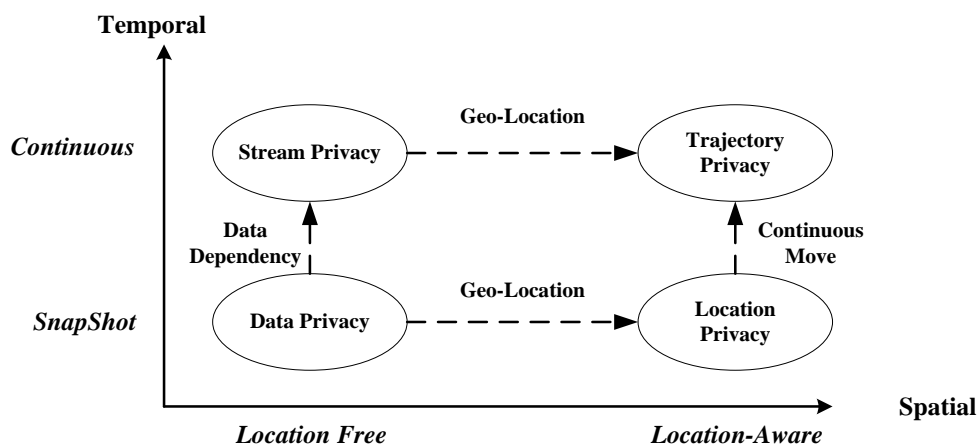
Temporal

Continuous

Stream Privacy

Geo-Location

Trajectory Privacy

Data Dependency

Continuous Move

SnapShot

Data Privacy

Geo-Location

Location Privacy

Spatial

Location Free

Location-Aware